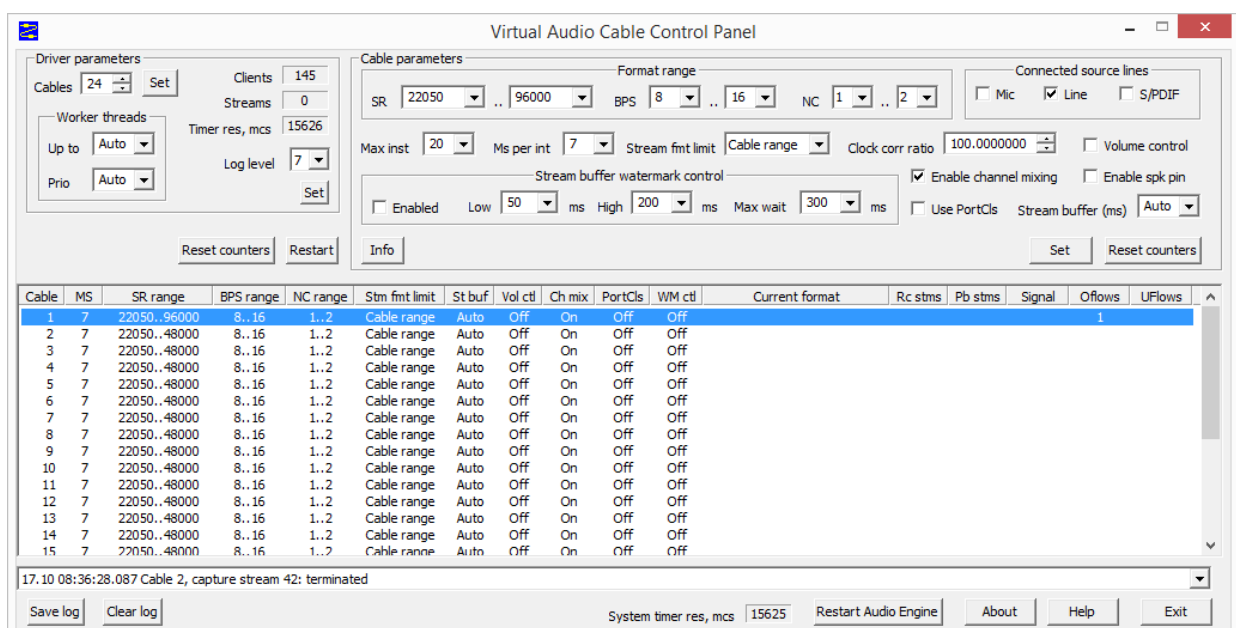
Virtual Audio Cable Control Panel

Driver parameters
Cables 24 Set
Clients 145
Streams 0
Timer res, mcs 15626
Worker threads
Up to Auto
Prio Auto
Log level 7
Set
Reset counters Restart

Cable parameters
Format range
SR 22050 .. 96000 BPS 8 .. 16 NC 1 .. 2
Connected source lines
Mic Line S/PDIF
Max inst 20 Ms per int 7 Stream fmt limit Cable range Clock corr ratio 100.0000000 Volume control
Stream buffer watermark control
Enable channel mixing
Enable spk pin
Enabled Low 50 ms High 200 ms Max wait 300 ms
Use PortCls Stream buffer (ms) Auto
Info
Set Reset counters

| Cable | MS | SR range | BPS range | NC range | Stm fmt limit | St buf | Vol ctl | Ch mix | PortCls | WM ctl | Current format | Rc stms | Pb stms | Signal | Oflows | UFlows |
|---|---|---|---|---|---|---|---|---|---|---|---|---|---|---|---|---|
| 1 | 7 | 22050..96000 | 8..16 | 1..2 | Cable range | Auto | Off | On | Off | Off | | | | | 1 | |
| 2 | 7 | 22050..48000 | 8..16 | 1..2 | Cable range | Auto | Off | On | Off | Off | | | | | | |
| 3 | 7 | 22050..48000 | 8..16 | 1..2 | Cable range | Auto | Off | On | Off | Off | | | | | | |
| 4 | 7 | 22050..48000 | 8..16 | 1..2 | Cable range | Auto | Off | On | Off | Off | | | | | | |
| 5 | 7 | 22050..48000 | 8..16 | 1..2 | Cable range | Auto | Off | On | Off | Off | | | | | | |
| 6 | 7 | 22050..48000 | 8..16 | 1..2 | Cable range | Auto | Off | On | Off | Off | | | | | | |
| 7 | 7 | 22050..48000 | 8..16 | 1..2 | Cable range | Auto | Off | On | Off | Off | | | | | | |
| 8 | 7 | 22050..48000 | 8..16 | 1..2 | Cable range | Auto | Off | On | Off | Off | | | | | | |
| 9 | 7 | 22050..48000 | 8..16 | 1..2 | Cable range | Auto | Off | On | Off | Off | | | | | | |
| 10 | 7 | 22050..48000 | 8..16 | 1..2 | Cable range | Auto | Off | On | Off | Off | | | | | | |
| 11 | 7 | 22050..48000 | 8..16 | 1..2 | Cable range | Auto | Off | On | Off | Off | | | | | | |
| 12 | 7 | 22050..48000 | 8..16 | 1..2 | Cable range | Auto | Off | On | Off | Off | | | | | | |
| 13 | 7 | 22050..48000 | 8..16 | 1..2 | Cable range | Auto | Off | On | Off | Off | | | | | | |
| 14 | 7 | 22050..48000 | 8..16 | 1..2 | Cable range | Auto | Off | On | Off | Off | | | | | | |
| 15 | 7 | 22050..48000 | 8..16 | 1..2 | Cable range | Auto | Off | On | Off | Off | | | | | | |

17.10 08:36:28.087 Cable 2, capture stream 42: terminated

Save log Clear log System timer res, mcs 15625 Restart Audio Engine About Help Exit